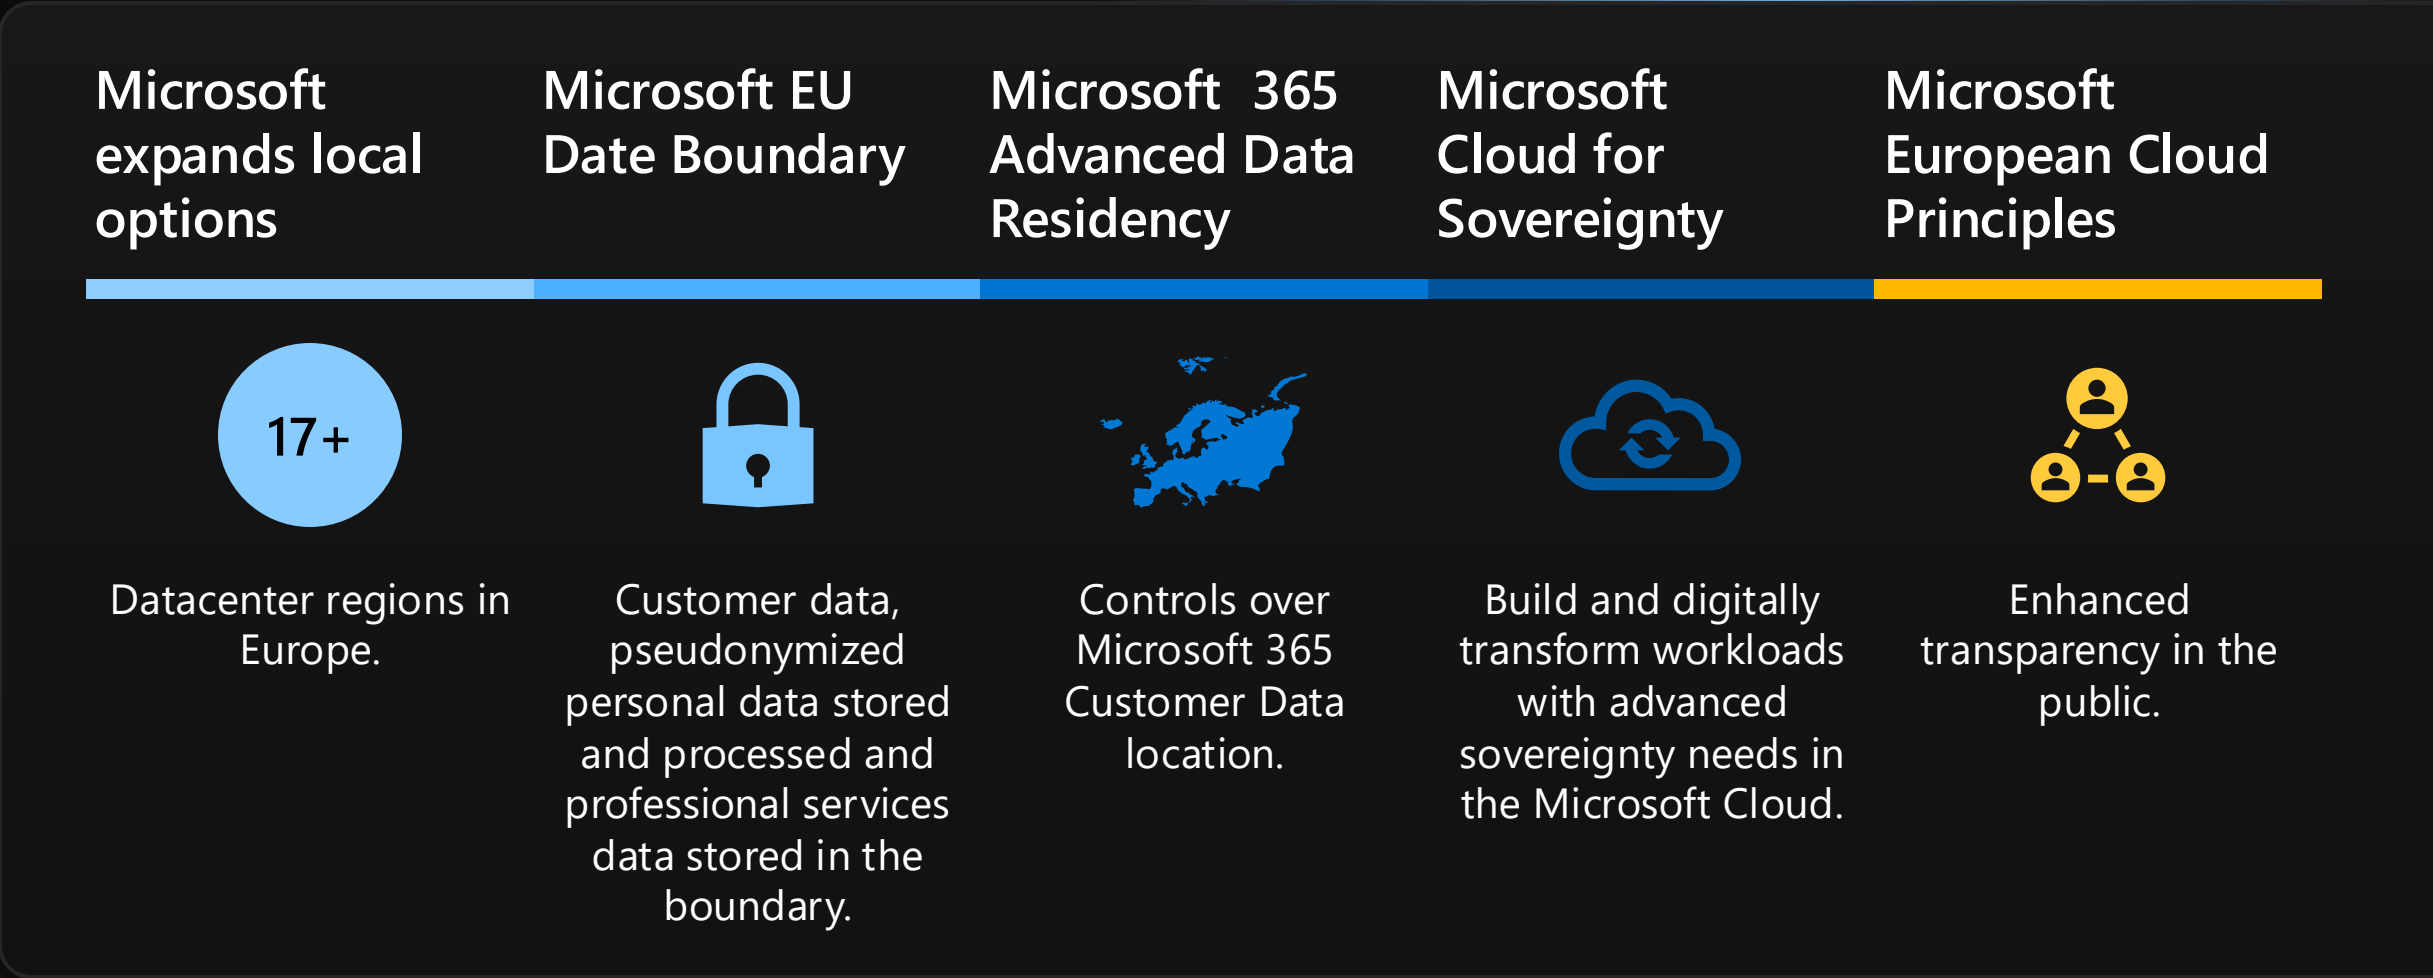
Microsoft expands local options

Microsoft EU Date Boundary

Microsoft 365 Advanced Data Residency

Microsoft Cloud for Sovereignty

Microsoft European Cloud Principles

17+

Datacenter regions in Europe.

Customer data, pseudonymized personal data stored and processed and professional services data stored in the boundary.

Controls over Microsoft 365 Customer Data location.

Build and digitally transform workloads with advanced sovereignty needs in the Microsoft Cloud.

Enhanced transparency in the public.